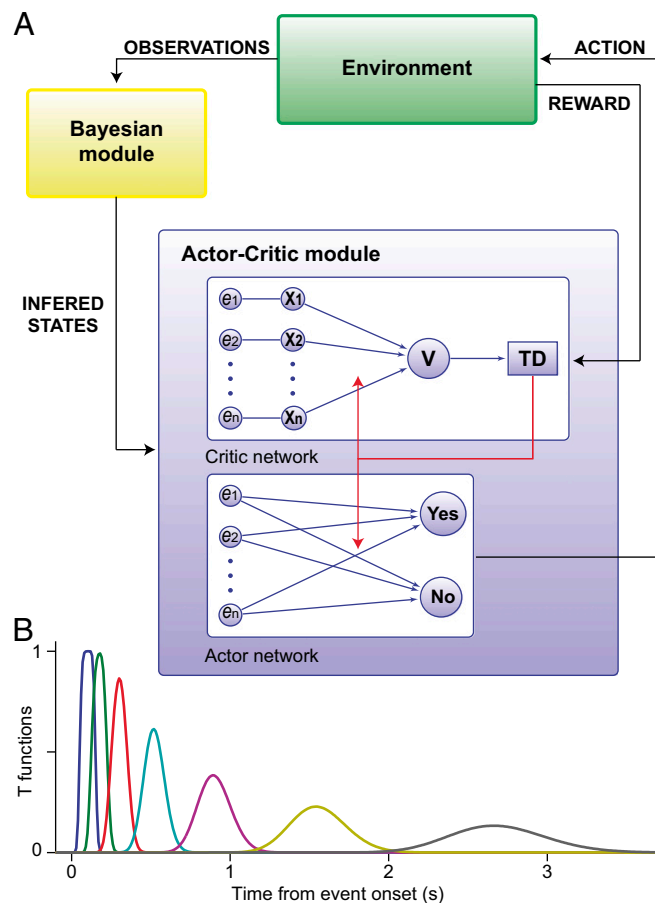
A

OBSERVATIONS

Environment

ACTION

REWARD

Bayesian module

Actor-Critic module

INFERED STATES

$e_1$ $X_1$

$e_2$ $X_2$

$e_n$ $X_n$

V

TD

Critic network

$e_1$

$e_2$

$e_n$

Yes

No

Actor network

B

1

0

T functions

0

1

2

3

Time from event onset (s)